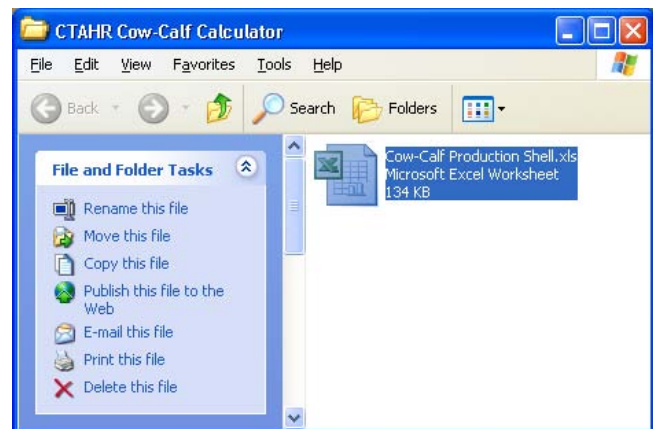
CTAHR Cow-Calf Calculator

File Edit View Favorites Tools Help

Back Search Folders

File and Folder Tasks

Rename this file
Move this file
Copy this file
Publish this file to the Web
E-mail this file
Print this file
Delete this file

Cow-Calf Production Shell.xls
Microsoft Excel Worksheet
134 KB